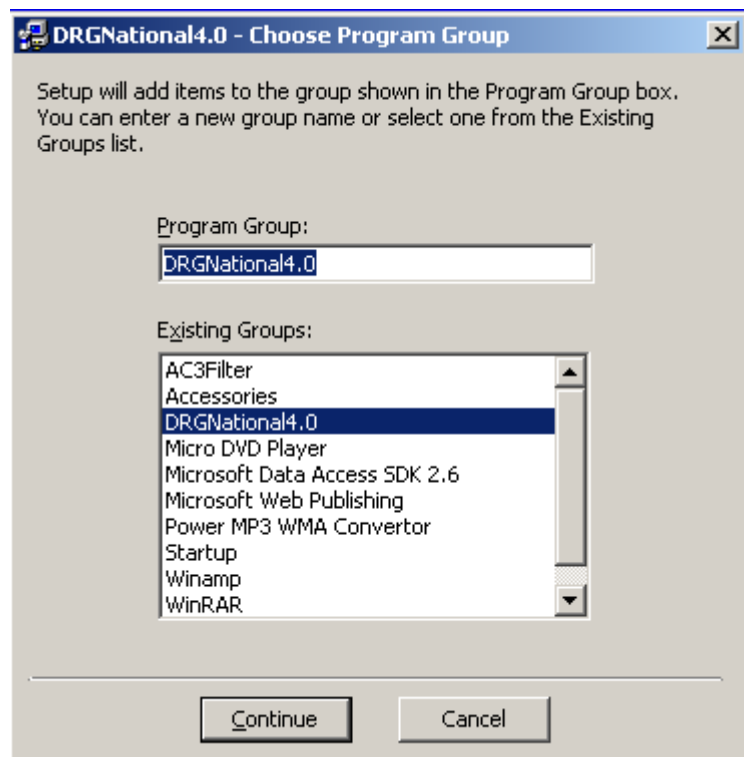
DRGNational4.0 - Choose Program Group

Setup will add items to the group shown in the Program Group box. You can enter a new group name or select one from the Existing Groups list.

Program Group:

DRGNational4.0

Existing Groups:

AC3Filter
Accessories
DRGNational4.0
Micro DVD Player
Microsoft Data Access SDK 2.6
Microsoft Web Publishing
Power MP3 WMA Convertor
Startup
Winamp
WinRAR

Continue

Cancel